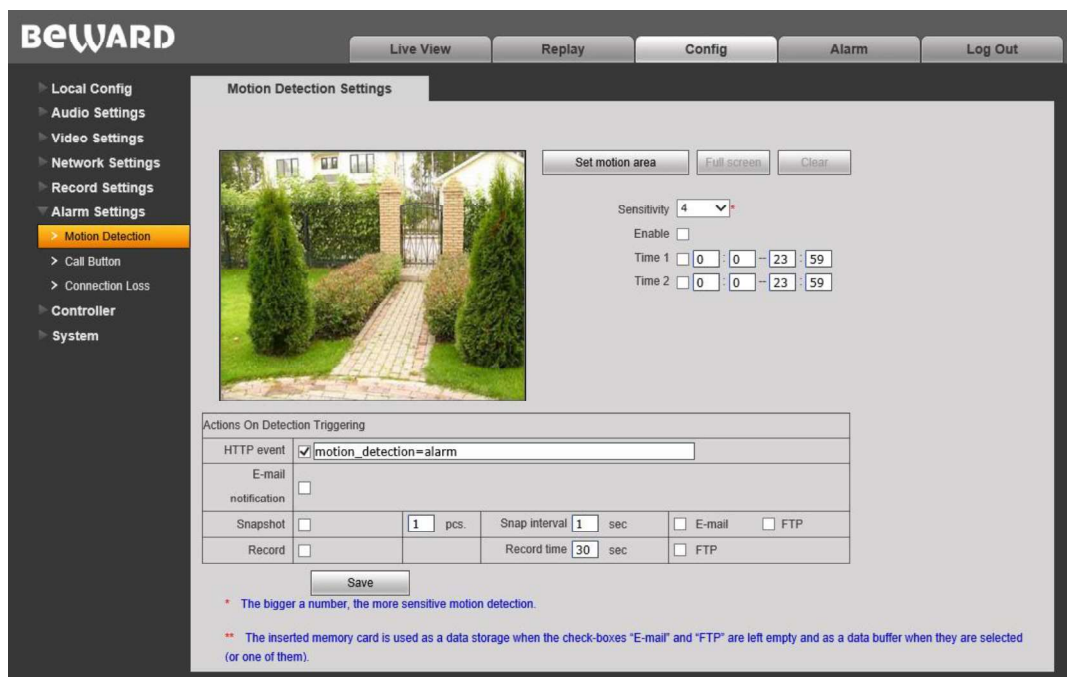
BeWARD

Live View | Replay | Config | Alarm | Log Out

Local Config
Audio Settings
Video Settings
Network Settings
Record Settings
Alarm Settings
> Motion Detection
> Call Button
> Connection Loss
Controller
System

Motion Detection Settings

Set motion area | Full screen | Clear

Sensitivity 4 *
Enable
Time 1 0 : 0 -- 23 : 59
Time 2 0 : 0 -- 23 : 59

| Actions On Detection Triggering | | | | | |
|---|---|---|---|---|---|
| HTTP event | ✓ motion_detection=alarm | | | | |
| E-mail notification | | | | | |
| Snapshot | | 1 pcs. | Snap interval 1 sec | E-mail | FTP |
| Record | | | Record time 30 sec | FTP | |

Save

* The bigger a number, the more sensitive motion detection.

** The inserted memory card is used as a data storage when the check-boxes "E-mail" and "FTP" are left empty and as a data buffer when they are selected (or one of them).